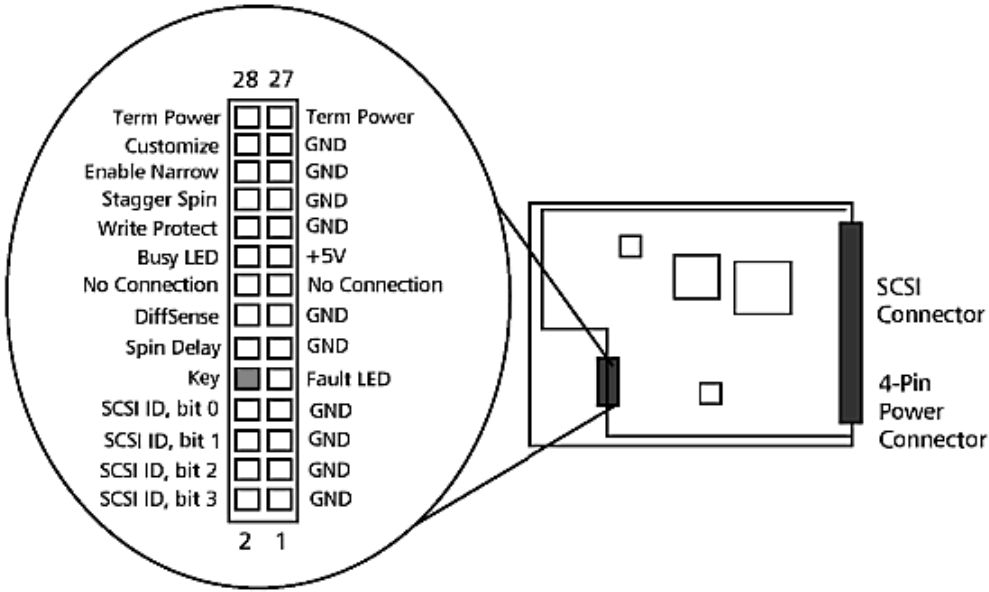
28 27

| | |
|---|---|
| Term Power | Term Power |
| Customize | GND |
| Enable Narrow | GND |
| Stagger Spin | GND |
| Write Protect | GND |
| Busy LED | +5V |
| No Connection | No Connection |
| DiffSense | GND |
| Spin Delay | GND |
| Key | Fault LED |
| SCSI ID, bit 0 | GND |
| SCSI ID, bit 1 | GND |
| SCSI ID, bit 2 | GND |
| SCSI ID, bit 3 | GND |

2 1

SCSI Connector

4-Pin Power Connector